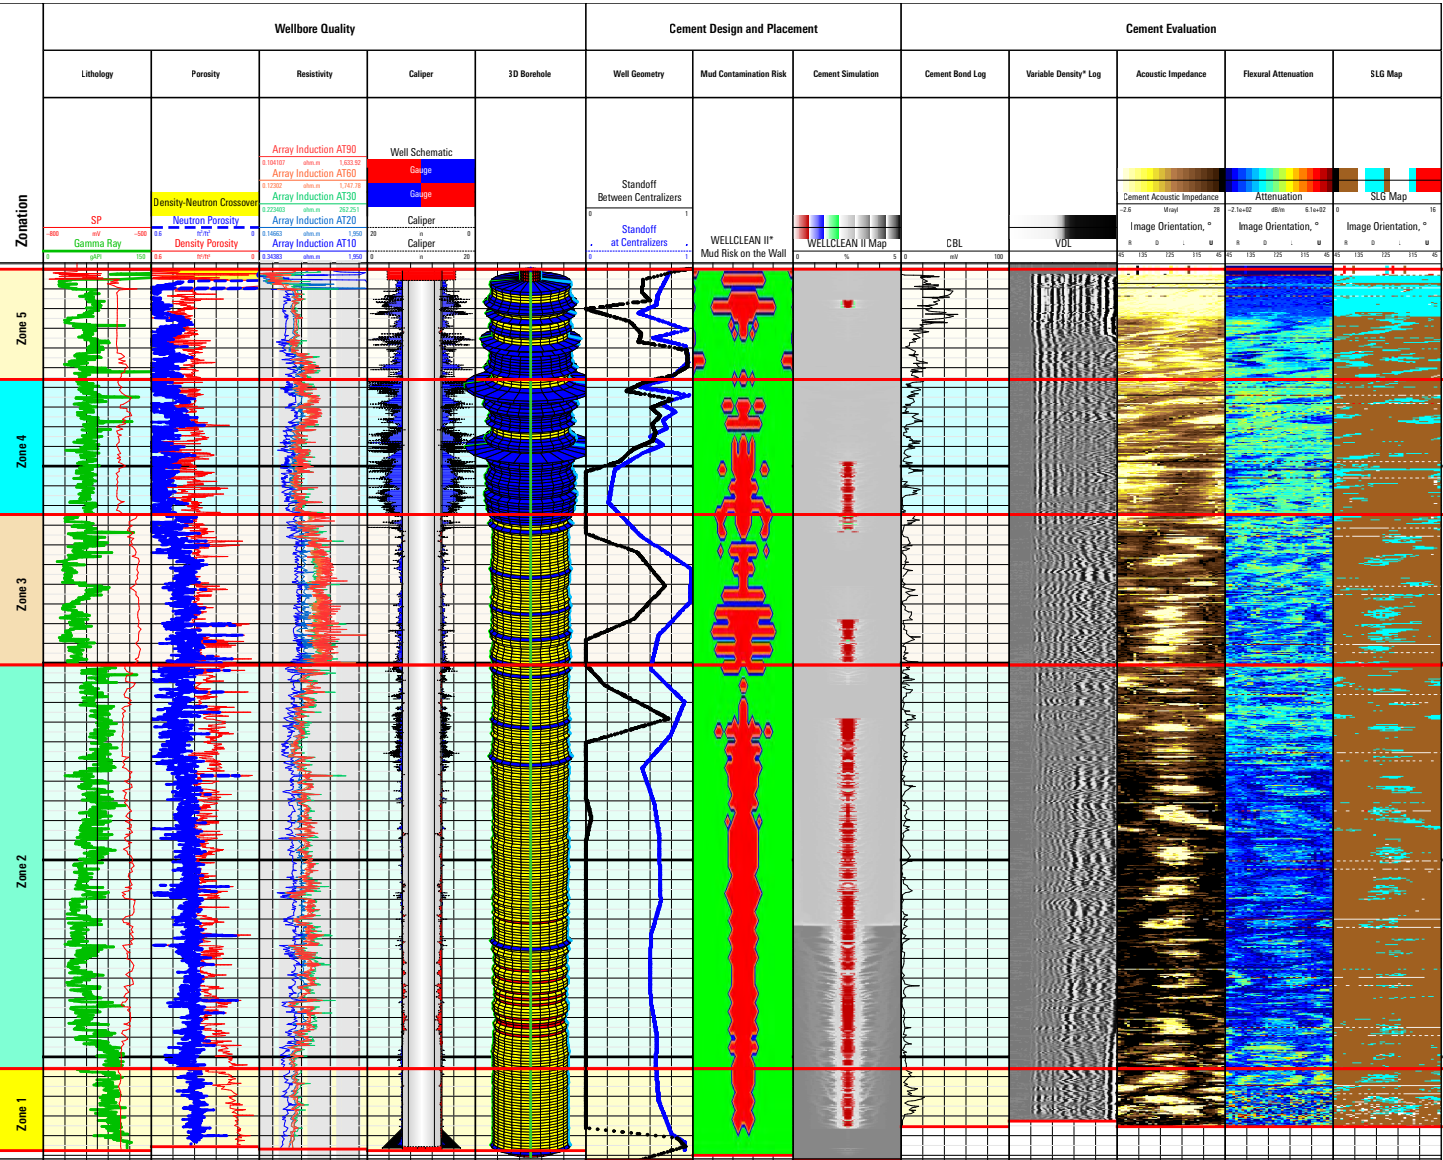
Zonation

Wellbore Quality

Cement Design and Placement

Cement Evaluation

Lithology

Porosity

Resistivity

Caliper

3D Borehole

Well Geometry

Mud Contamination Risk

Cement Simulation

Cement Bond Log

Variable Density* Log

Acoustic Impedance

Flexural Attenuation

SLG Map

SP
–800 mV –500
Gamma Ray
0 gAPI 150

Density-Neutron Crossover
Neutron Porosity
0.6 ft³/ft³ 0
Density Porosity
0.6 ft³/ft³ 0

Array Induction AT90
0.104107 ohm.m 1,633.92
Array Induction AT60
0.12302 ohm.m 1,747.78
Array Induction AT30
0.223403 ohm.m 262.251
Array Induction AT20
0.14663 ohm.m 1,950
Array Induction AT10
0.34383 ohm.m 1,950

Well Schematic
Gauge
Gauge
Caliper
20 in 0
Caliper
0 in 20

Standoff Between Centralizers
0 1
Standoff at Centralizers
0 1

WELLCLEAN II*
Mud Risk on the Wall

WELLCLEAN II Map
0 % 5

CBL
0 mV 100

VDL

Cement Acoustic Impedance
–2.6 Mrayl 28
Image Orientation, °
R D L U
45 135 225 315 45

Attenuation
–2.1e+02 dB/m 6.1e+02
Image Orientation, °
R D L U
45 135 225 315 45

SLG Map
0 16
Image Orientation, °
R D L U
45 135 225 315 45

Zone 5
Zone 4
Zone 3
Zone 2
Zone 1